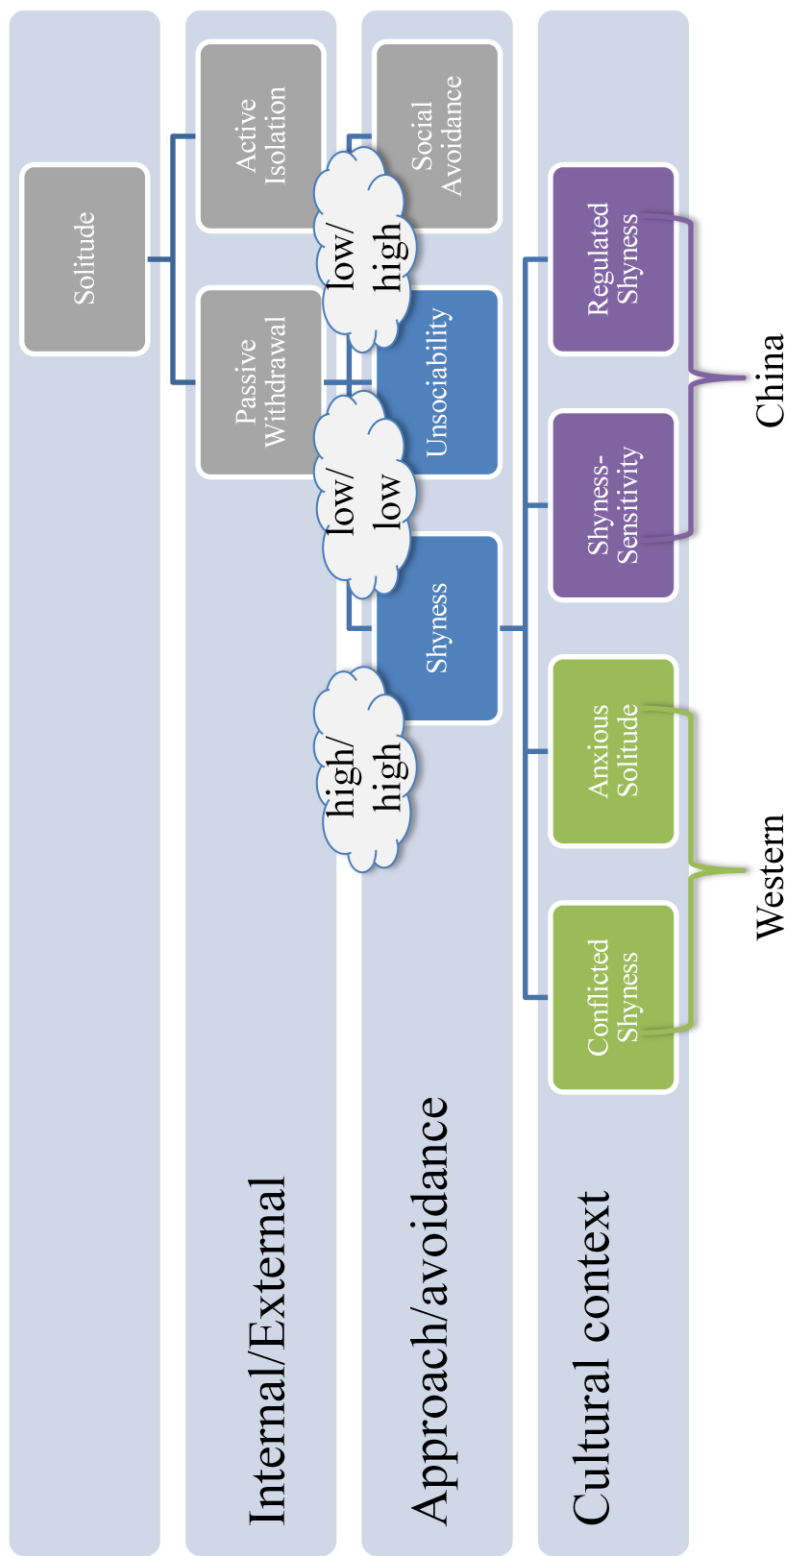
Solitude

Internal/External

Active Isolation

Passive Withdrawal

Approach/avoidance

Social Avoidance

low/ high

Unsociability

low/ low

Shyness

high/ high

Cultural context

Regulated Shyness

Shyness-Sensitivity

Anxious Solitude

Conflicted Shyness

China

Western